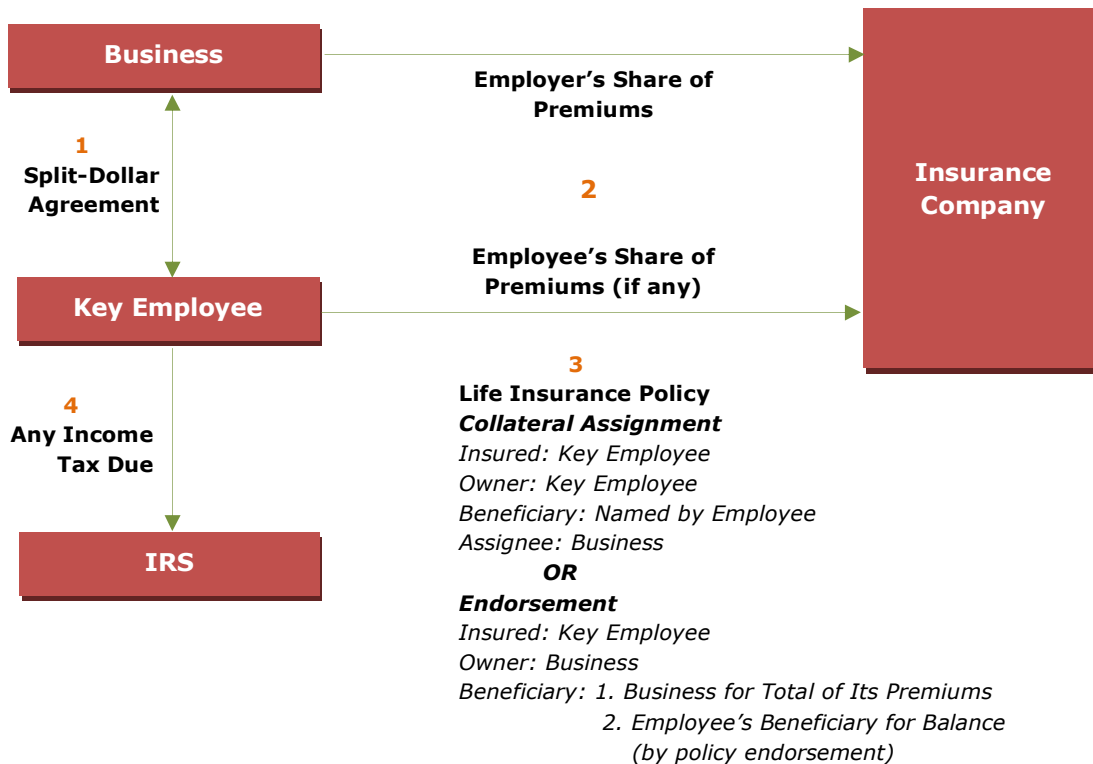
Business

Employer’s Share of Premiums

Insurance Company

1
Split-Dollar Agreement

2

Employee’s Share of Premiums (if any)

Key Employee

3
Life Insurance Policy
*Collateral Assignment*
*Insured: Key Employee*
*Owner: Key Employee*
*Beneficiary: Named by Employee*
*Assignee: Business*
***OR***
***Endorsement***
*Insured: Key Employee*
*Owner: Business*
*Beneficiary: 1. Business for Total of Its Premiums*
*2. Employee’s Beneficiary for Balance (by policy endorsement)*

4
Any Income Tax Due

IRS